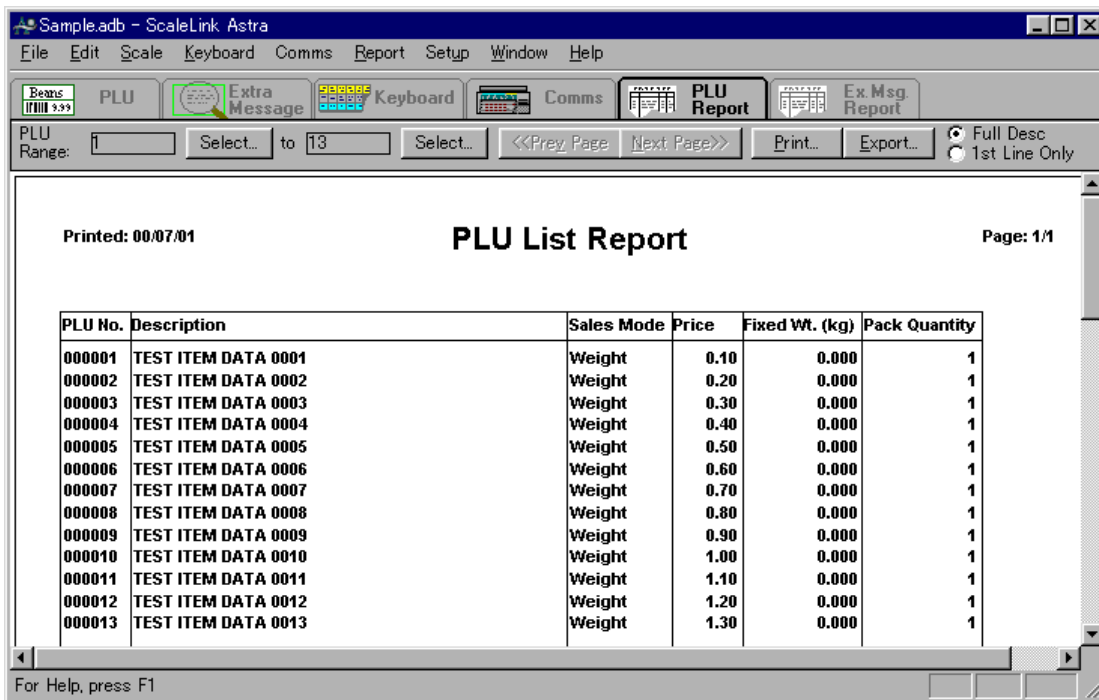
Sample.adb - ScaleLink Astra

File Edit Scale Keyboard Comms Report Setup Window Help

Beans 9.99 PLU Extra Message Keyboard Comms PLU Report Ex.Msg. Report

PLU Range: 1 Select... to 13 Select... <<Prev Page Next Page>> Print... Export... Full Desc 1st Line Only

Printed: 00/07/01

PLU List Report

Page: 1/1

| PLU No. | Description | Sales Mode | Price | Fixed Wt. (kg) | Pack Quantity |
|---|---|---|---|---|---|
| 000001 | TEST ITEM DATA 0001 | Weight | 0.10 | 0.000 | 1 |
| 000002 | TEST ITEM DATA 0002 | Weight | 0.20 | 0.000 | 1 |
| 000003 | TEST ITEM DATA 0003 | Weight | 0.30 | 0.000 | 1 |
| 000004 | TEST ITEM DATA 0004 | Weight | 0.40 | 0.000 | 1 |
| 000005 | TEST ITEM DATA 0005 | Weight | 0.50 | 0.000 | 1 |
| 000006 | TEST ITEM DATA 0006 | Weight | 0.60 | 0.000 | 1 |
| 000007 | TEST ITEM DATA 0007 | Weight | 0.70 | 0.000 | 1 |
| 000008 | TEST ITEM DATA 0008 | Weight | 0.80 | 0.000 | 1 |
| 000009 | TEST ITEM DATA 0009 | Weight | 0.90 | 0.000 | 1 |
| 000010 | TEST ITEM DATA 0010 | Weight | 1.00 | 0.000 | 1 |
| 000011 | TEST ITEM DATA 0011 | Weight | 1.10 | 0.000 | 1 |
| 000012 | TEST ITEM DATA 0012 | Weight | 1.20 | 0.000 | 1 |
| 000013 | TEST ITEM DATA 0013 | Weight | 1.30 | 0.000 | 1 |

For Help, press F1